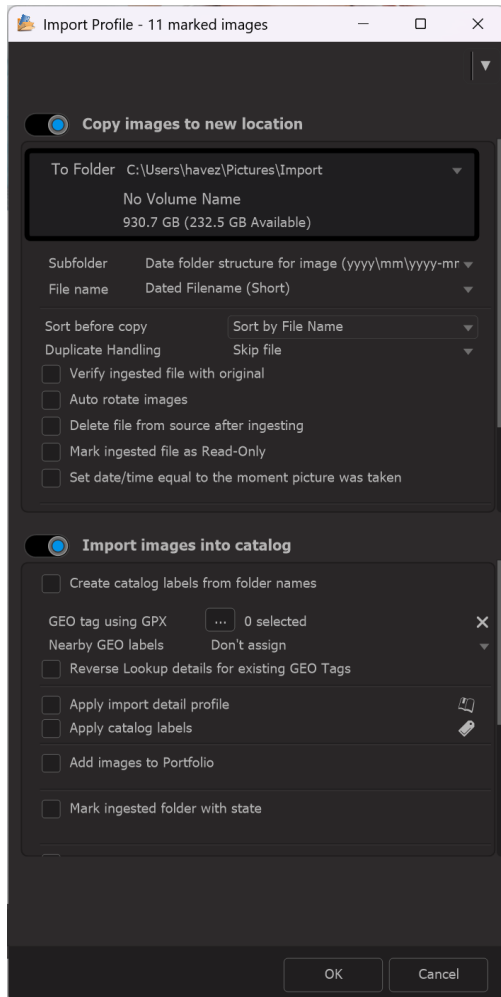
Import Profile - 11 marked images

Copy images to new location

To Folder C:\Users\havez\Pictures\Import
No Volume Name
930.7 GB (232.5 GB Available)

Subfolder Date folder structure for image (yyyy\mm\yyyy-mr
File name Dated Filename (Short)

Sort before copy Sort by File Name
Duplicate Handling Skip file
Verify ingested file with original
Auto rotate images
Delete file from source after ingesting
Mark ingested file as Read-Only
Set date/time equal to the moment picture was taken

Import images into catalog

Create catalog labels from folder names

GEO tag using GPX ... 0 selected
Nearby GEO labels Don't assign
Reverse Lookup details for existing GEO Tags

Apply import detail profile
Apply catalog labels

Add images to Portfolio

Mark ingested folder with state

OK Cancel